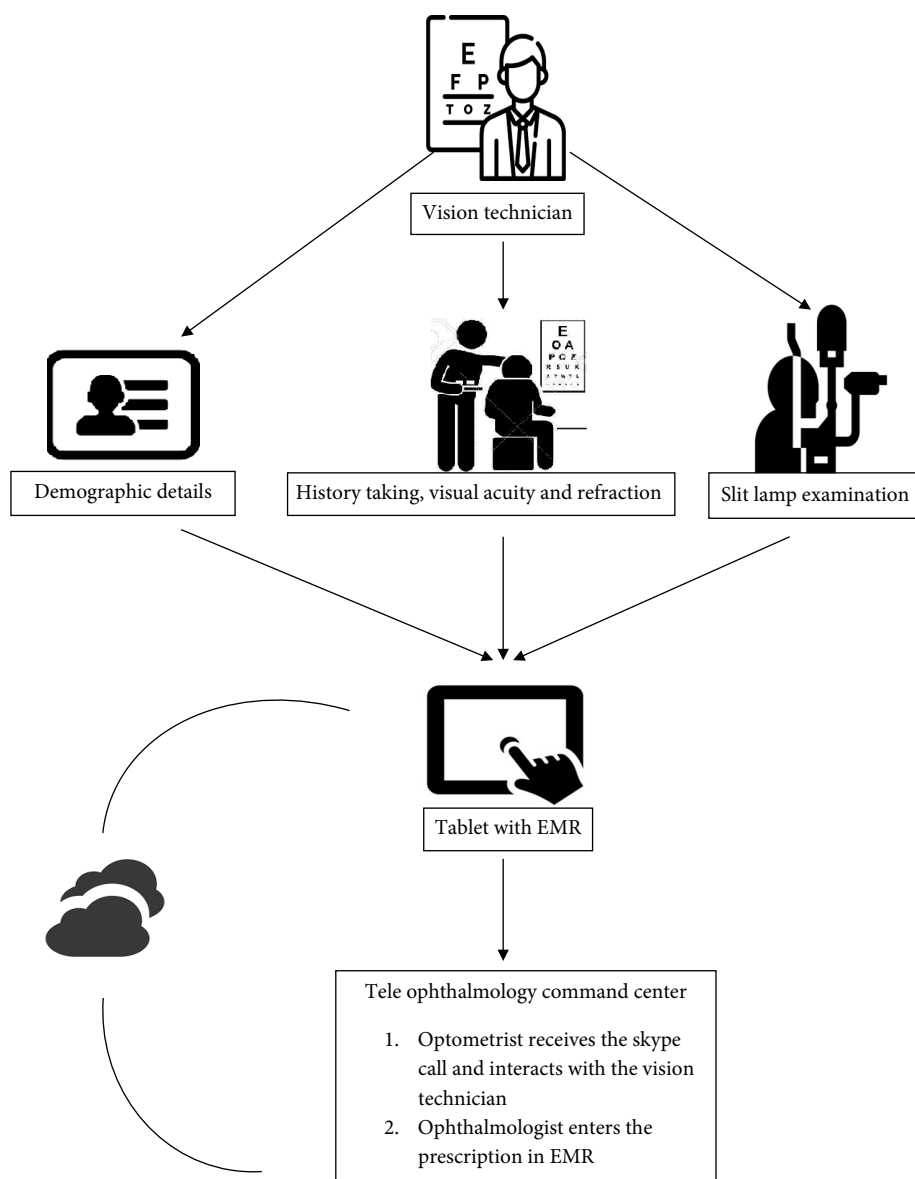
E
F P
T O Z

Vision technician

E
O A
P C Z
R S U K

Demographic details

History taking, visual acuity and refraction

Slit lamp examination

Tablet with EMR

Tele ophthalmology command center

1. Optometrist receives the skype call and interacts with the vision technician
2. Ophthalmologist enters the prescription in EMR